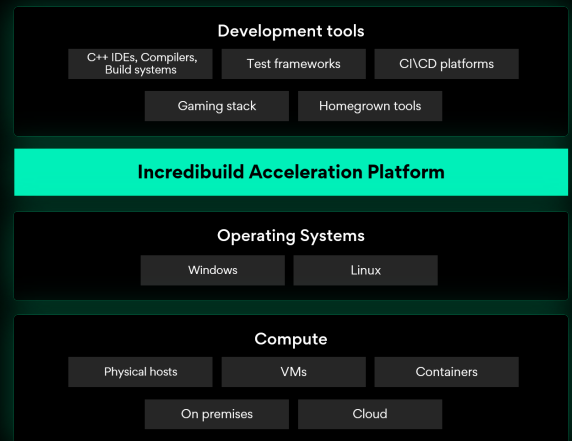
Development tools

C++ IDEs, Compilers, Build systems

Test frameworks

CI\CD platforms

Gaming stack

Homegrown tools

Incredibuild Acceleration Platform

Operating Systems

Windows

Linux

Compute

Physical hosts

VMs

Containers

On premises

Cloud